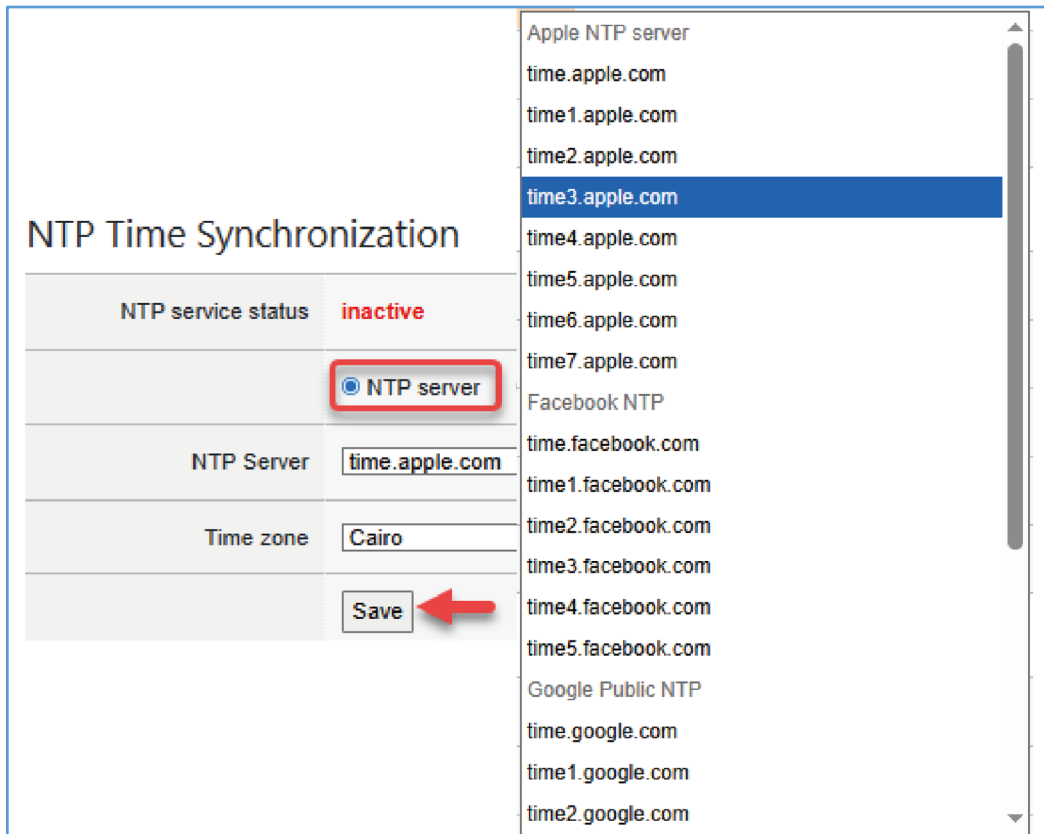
NTP Time Synchronization

| NTP service status | inactive |
|---|---|
| | NTP server |
| NTP Server | time.apple.com |
| Time zone | Cairo |
| | Save |

Apple NTP server
time.apple.com
time1.apple.com
time2.apple.com
time3.apple.com
time4.apple.com
time5.apple.com
time6.apple.com
time7.apple.com
Facebook NTP
time.facebook.com
time1.facebook.com
time2.facebook.com
time3.facebook.com
time4.facebook.com
time5.facebook.com
Google Public NTP
time.google.com
time1.google.com
time2.google.com